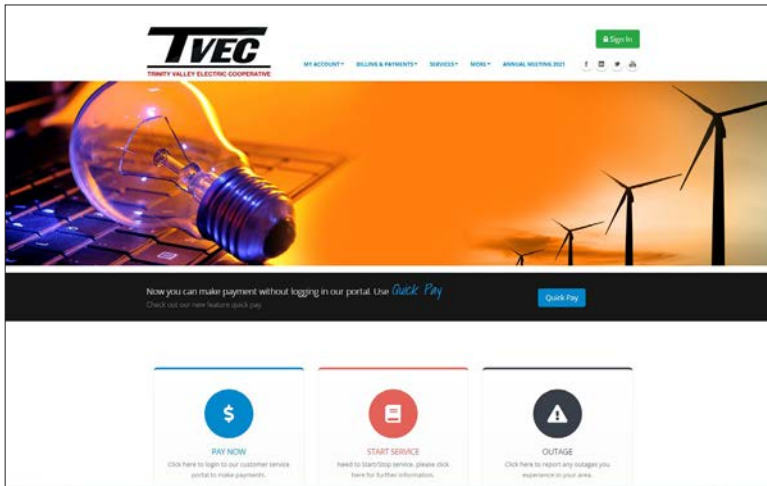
TVEC
TRINITY VALLEY ELECTRIC COOPERATIVE

Sign In

MY ACCOUNT▾ BILLING & PAYMENTS▾ SERVICES▾ MORE▾ ANNUAL MEETING 2021

Now you can make payment without logging in our portal. Use Quick Pay
Check out our new feature quick pay

Quick Pay

$
PAY NOW
Click here to login to our customer service portal to make payments.

START SERVICE
Need to Start/Stop service, please click here for further information.

OUTAGE
Click here to report any outages you experience in your area.